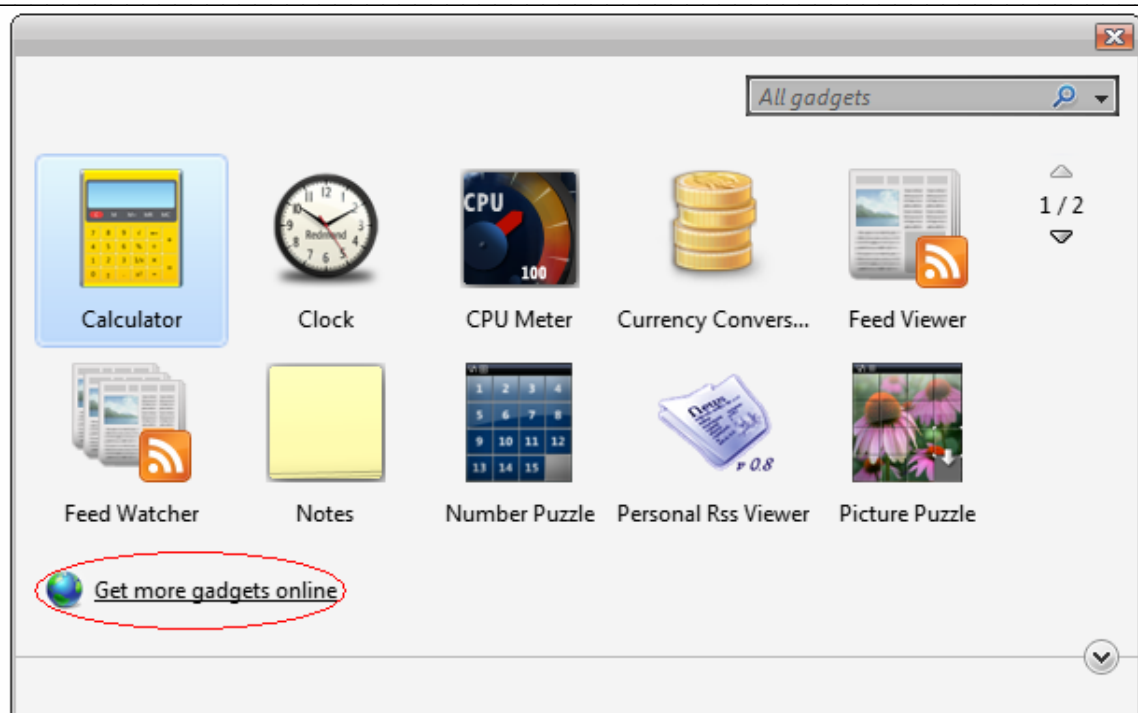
All gadgets

1 / 2

CPU
100

Calculator

Clock

CPU Meter

Currency Convers...

Feed Viewer

1 2 3 4
5 6 7 8
9 10 11 12
13 14 15

Feed Watcher

Notes

Number Puzzle

Personal Rss Viewer

Picture Puzzle

Get more gadgets online